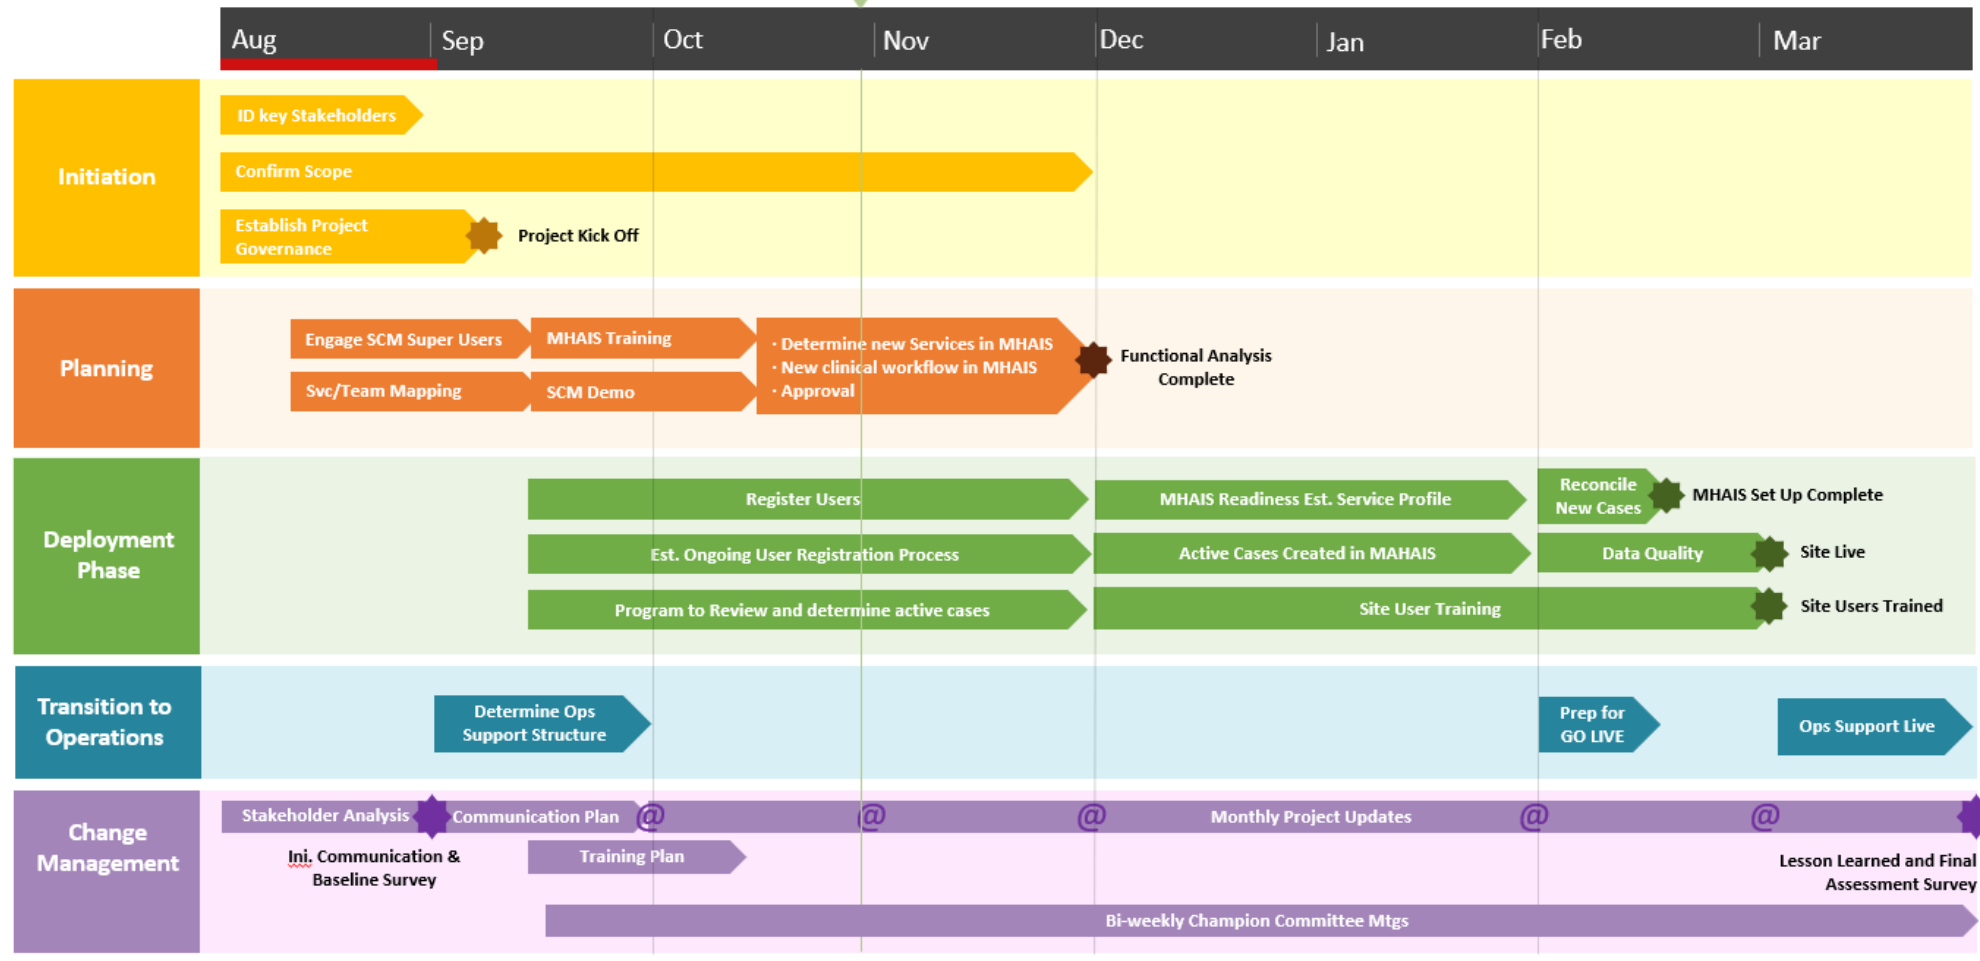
Aug | Sep | Oct | Nov | Dec | Jan | Feb | Mar

Initiation

ID key Stakeholders

Confirm Scope

Establish Project Governance

Project Kick Off

Planning

Engage SCM Super Users

MHAIS Training

Svc/Team Mapping

SCM Demo

· Determine new Services in MHAIS
· New clinical workflow in MHAIS
· Approval

Functional Analysis Complete

Deployment Phase

Register Users

MHAIS Readiness Est. Service Profile

Reconcile New Cases

MHAIS Set Up Complete

Est. Ongoing User Registration Process

Active Cases Created in MAHAIS

Data Quality

Site Live

Program to Review and determine active cases

Site User Training

Site Users Trained

Transition to Operations

Determine Ops Support Structure

Prep for GO LIVE

Ops Support Live

Change Management

Stakeholder Analysis

Communication Plan

@ @ @

Monthly Project Updates

@ @

Ini. Communication & Baseline Survey

Training Plan

Lesson Learned and Final Assessment Survey

Bi-weekly Champion Committee Mtgs